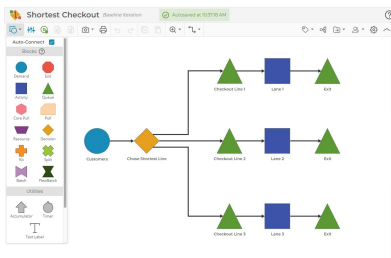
Shortest Checkout Baseline Iteration

Autosaved at 10:37:16 AM

Auto-Connect

Blocks

Demand

Exit

Activity

Queue

Core Pull

Pull

Resource

Decision

Fix

Split

Batch

Feedback

Utilities

Accumulator

Timer

Text Label

Customers

Chose Shortest Line

Checkout Line 1

Lane 1

Exit

Checkout Line 2

Lane 2

Exit

Checkout Line 3

Lane 3

Exit